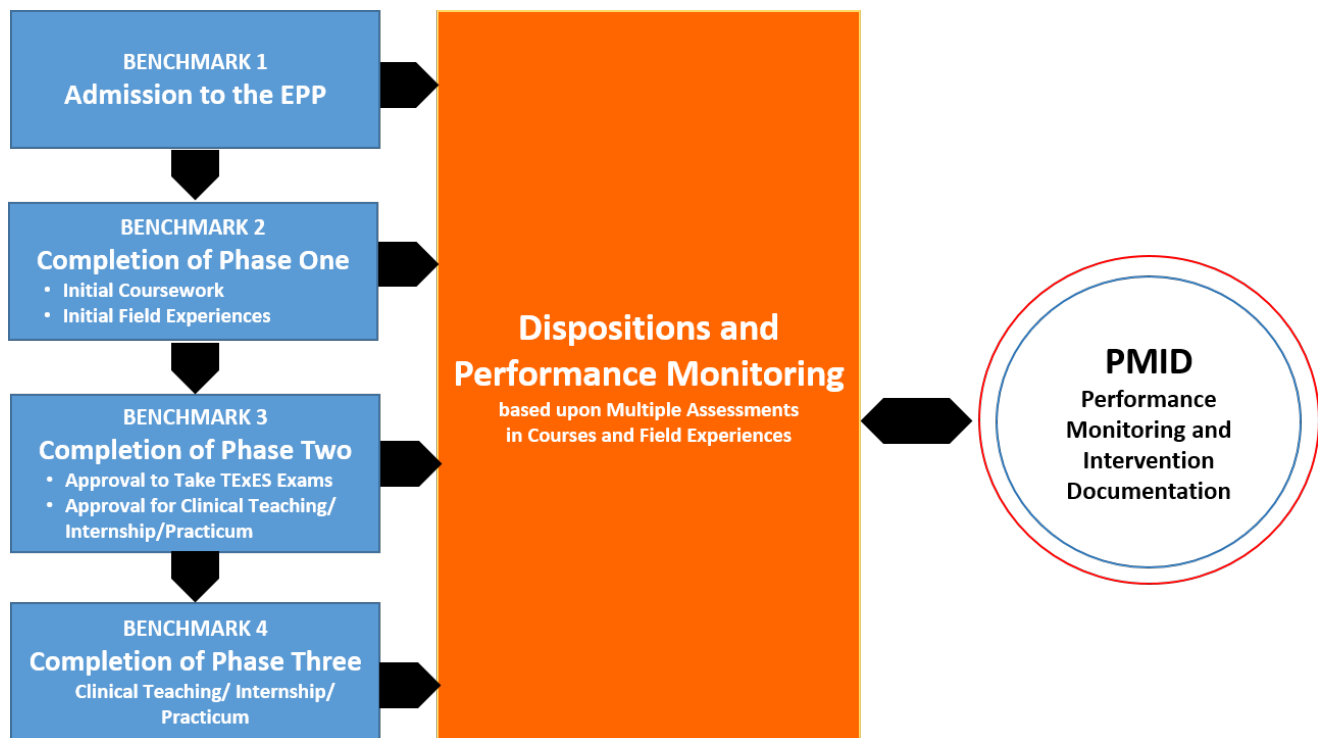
BENCHMARK 1
Admission to the EPP

BENCHMARK 2
Completion of Phase One
• Initial Coursework
• Initial Field Experiences

BENCHMARK 3
Completion of Phase Two
• Approval to Take TExES Exams
• Approval for Clinical Teaching/ Internship/Practicum

BENCHMARK 4
Completion of Phase Three
Clinical Teaching/ Internship/ Practicum

Dispositions and Performance Monitoring
based upon Multiple Assessments in Courses and Field Experiences

PMID
Performance Monitoring and Intervention Documentation